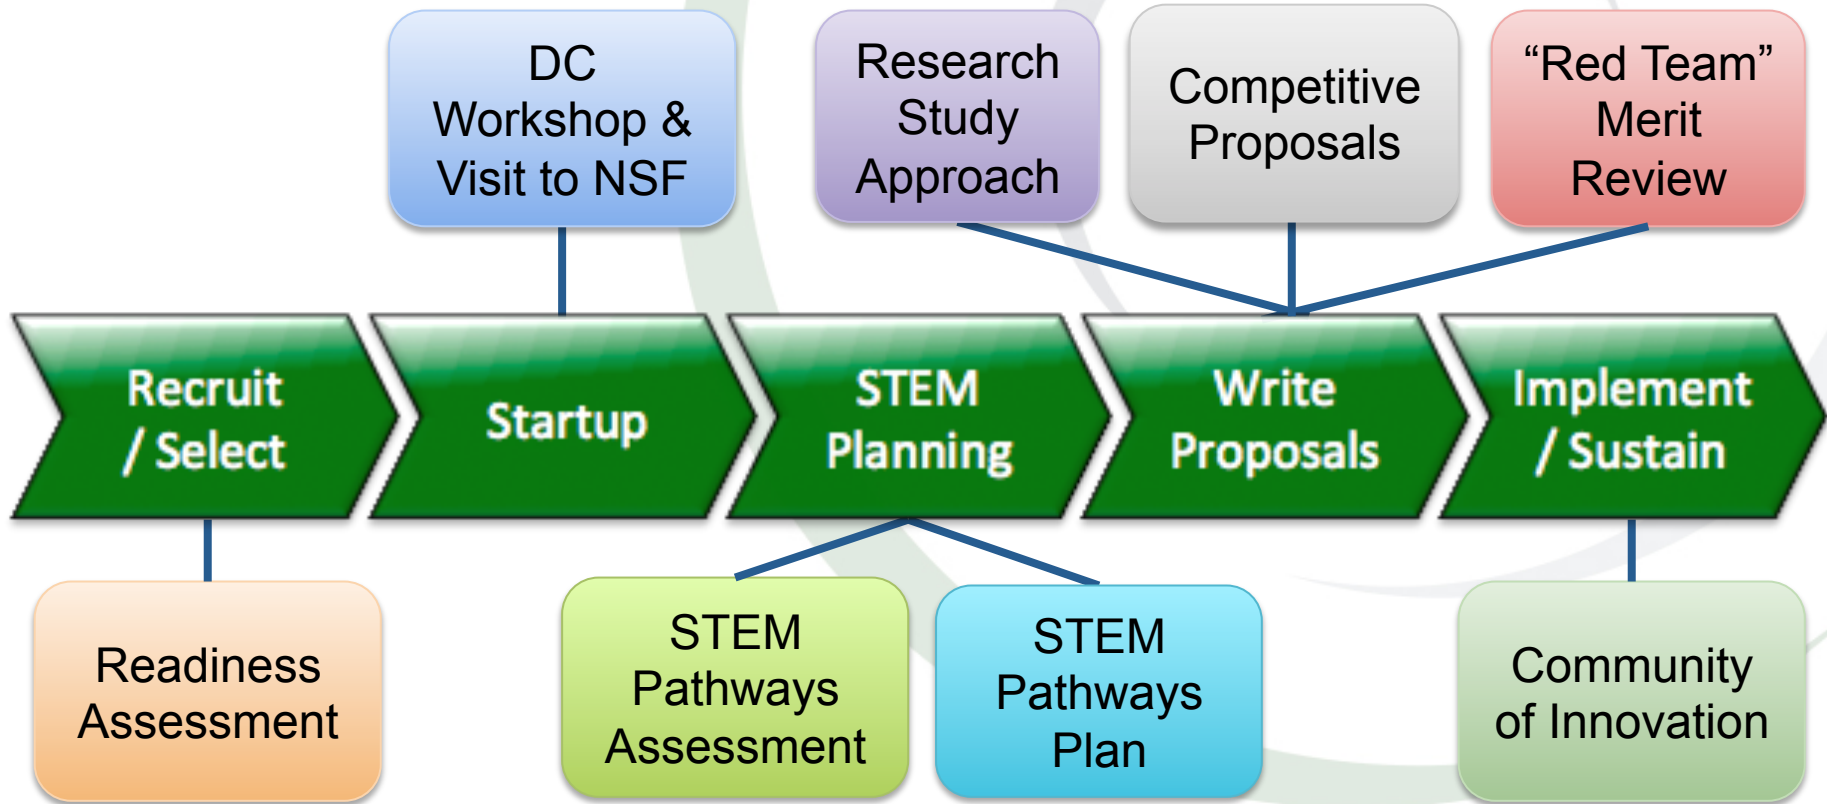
DC Workshop & Visit to NSF

Research Study Approach

Competitive Proposals

“Red Team” Merit Review

Recruit / Select

Startup

STEM Planning

Write Proposals

Implement / Sustain

Readiness Assessment

STEM Pathways Assessment

STEM Pathways Plan

Community of Innovation